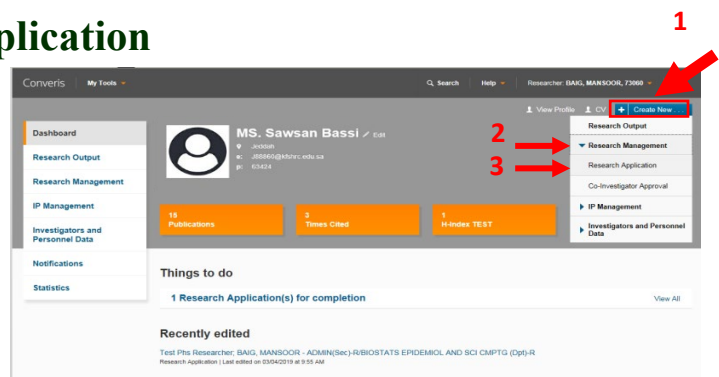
plication

1

Converis My Tools Search Help Researcher: BAIG, MANSOOR, 73060

View Profile CV + Create New

Dashboard
Research Output
Research Management
IP Management
Investigators and Personnel Data
Notifications
Statistics

MS. Sawsan Bassi Edit
Jeddah
e: J88860@kfshrc.edu.sa
p: 63424

18 Publications
3 Times Cited
1 H-index TEST

Research Output
2
Research Management
3
Research Application
Co-Investigator Approval
IP Management
Investigators and Personnel Data

Things to do

1 Research Application(s) for completion

View All

Recently edited

Test Phs Researcher; BAIG, MANSOOR - ADMIN(Sec)-R/BIOSTATS EPIDEMIOL AND SCI CMPTG (Dpt)-R
Research Application | Last edited on 03/04/2019 at 9:55 AM